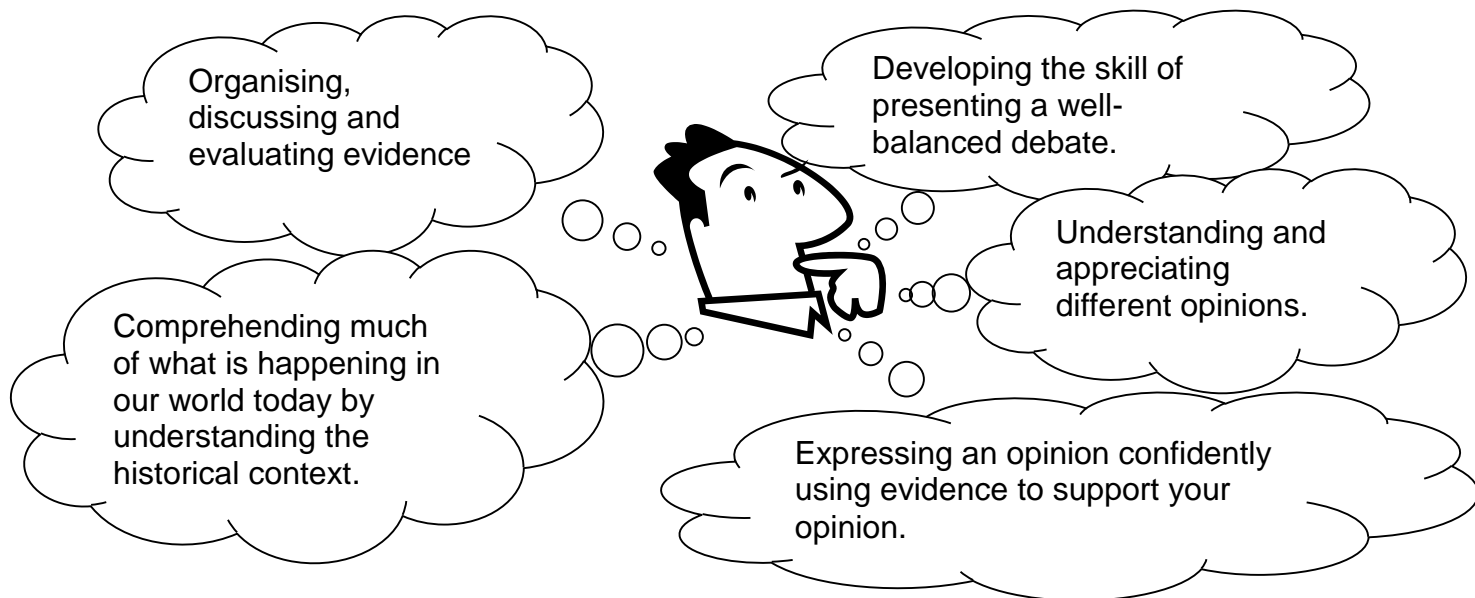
Organising, discussing and evaluating evidence

Developing the skill of presenting a well-balanced debate.

Understanding and appreciating different opinions.

Comprehending much of what is happening in our world today by understanding the historical context.

Expressing an opinion confidently using evidence to support your opinion.